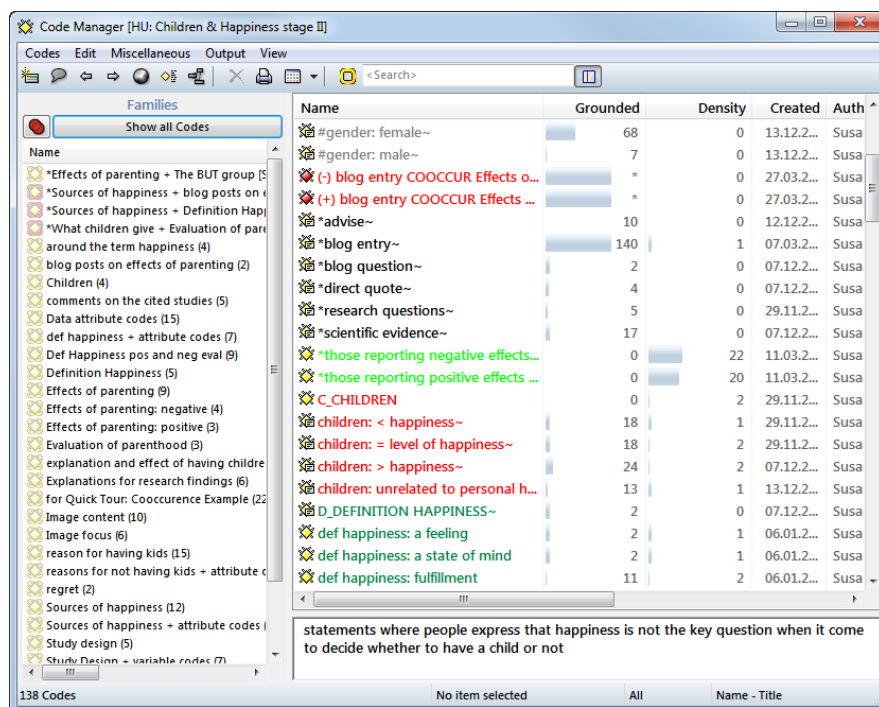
Code Manager [HU: Children & Happiness stage II]

Codes Edit Miscellaneous Output View

<Search>

Families

Show all Codes

Name

*Effects of parenting + The BUT group [S
*Sources of happiness + blog posts on e
*Sources of happiness + Definition Happ
*What children give + Evaluation of pare
around the term happiness (4)
blog posts on effects of parenting (2)
Children (4)
comments on the cited studies (5)
Data attribute codes (15)
def happiness + attribute codes (7)
Def Happiness pos and neg eval (9)
Definition Happiness (5)
Effects of parenting (9)
Effects of parenting: negative (4)
Effects of parenting: positive (3)
Evaluation of parenthood (3)
explanation and effect of having childre
Explanations for research findings (6)
for Quick Tour: Cooccurence Example (22
Image content (10)
Image focus (6)
reason for having kids (15)
reasons for not having kids + attribute c
regret (2)
Sources of happiness (12)
Sources of happiness + attribute codes (
Study design (5)
Study Design + variable codes (7)

| Name | Grounded | Density | Created | Auth |
|---|---|---|---|---|
| #gender: female~ | 68 | 0 | 13.12.2... | Susa |
| #gender: male~ | 7 | 0 | 13.12.2... | Susa |
| (-) blog entry COOCCUR Effects o... | * | 0 | 27.03.2... | Susa |
| (+) blog entry COOCCUR Effects ... | * | 0 | 27.03.2... | Susa |
| *advise~ | 10 | 0 | 12.12.2... | Susa |
| *blog entry~ | 140 | 1 | 07.03.2... | Susa |
| *blog question~ | 2 | 0 | 07.12.2... | Susa |
| *direct quote~ | 4 | 0 | 07.12.2... | Susa |
| *research questions~ | 5 | 0 | 29.11.2... | Susa |
| *scientific evidence~ | 17 | 0 | 07.12.2... | Susa |
| *those reporting negative effects... | 0 | 22 | 11.03.2... | Susa |
| *those reporting positive effects ... | 0 | 20 | 11.03.2... | Susa |
| C_CHILDREN | 0 | 2 | 29.11.2... | Susa |
| children: < happiness~ | 18 | 1 | 29.11.2... | Susa |
| children: = level of happiness~ | 18 | 2 | 29.11.2... | Susa |
| children: > happiness~ | 24 | 2 | 07.12.2... | Susa |
| children: unrelated to personal h... | 13 | 1 | 13.12.2... | Susa |
| D_DEFINITION HAPPINESS~ | 2 | 0 | 07.12.2... | Susa |
| def happiness: a feeling | 2 | 1 | 06.01.2... | Susa |
| def happiness: a state of mind | 2 | 1 | 06.01.2... | Susa |
| def happiness: fulfillment | 11 | 2 | 06.01.2... | Susa |

statements where people express that happiness is not the key question when it come to decide whether to have a child or not

138 Codes | No item selected | All | Name - Title